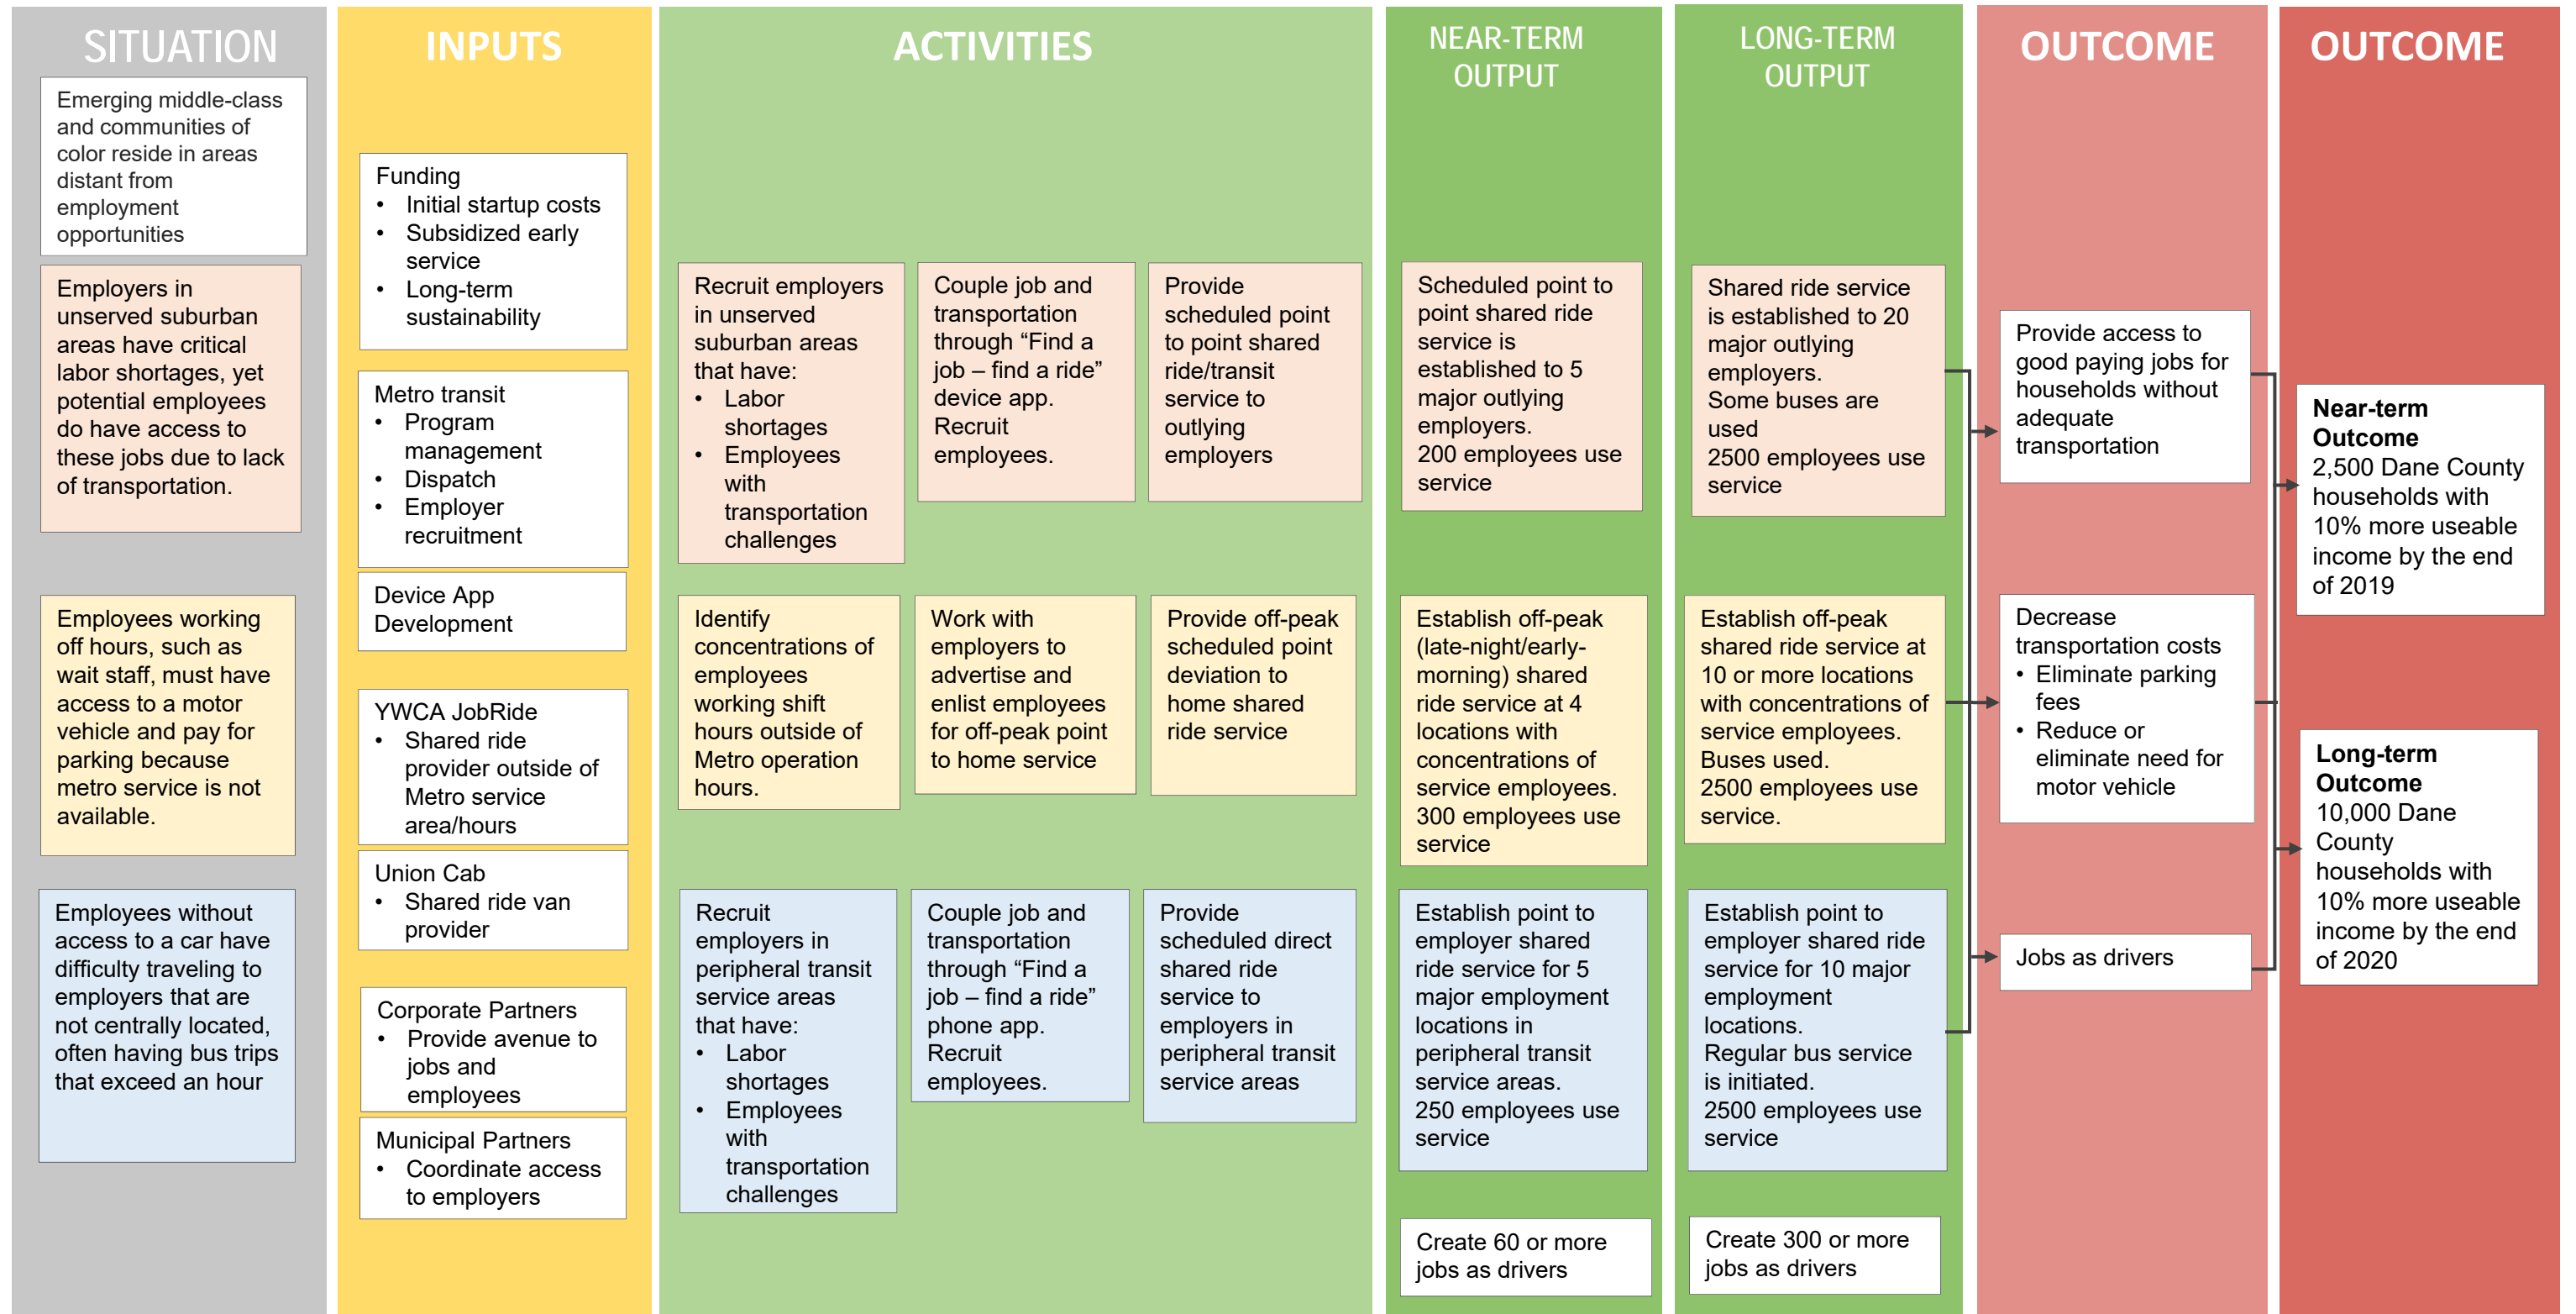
SITUATION

Emerging middle-class and communities of color reside in areas distant from employment opportunities

Employers in unserved suburban areas have critical labor shortages, yet potential employees do have access to these jobs due to lack of transportation.

Employees working off hours, such as wait staff, must have access to a motor vehicle and pay for parking because metro service is not available.

Employees without access to a car have difficulty traveling to employers that are not centrally located, often having bus trips that exceed an hour

INPUTS

Funding
• Initial startup costs
• Subsidized early service
• Long-term sustainability

Metro transit
• Program management
• Dispatch
• Employer recruitment

Device App Development

YWCA JobRide
• Shared ride provider outside of Metro service area/hours

Union Cab
• Shared ride van provider

Corporate Partners
• Provide avenue to jobs and employees

Municipal Partners
• Coordinate access to employers

ACTIVITIES

Recruit employers in unserved suburban areas that have:
• Labor shortages
• Employees with transportation challenges

Couple job and transportation through “Find a job – find a ride” device app. Recruit employees.

Provide scheduled point to point shared ride/transit service to outlying employers

Identify concentrations of employees working shift hours outside of Metro operation hours.

Work with employers to advertise and enlist employees for off-peak point to home service

Provide off-peak scheduled point deviation to home shared ride service

Recruit employers in peripheral transit service areas that have:
• Labor shortages
• Employees with transportation challenges

Couple job and transportation through “Find a job – find a ride” phone app. Recruit employees.

Provide scheduled direct shared ride service to employers in peripheral transit service areas

NEAR-TERM OUTPUT

Scheduled point to point shared ride service is established to 5 major outlying employers.
200 employees use service

Establish off-peak (late-night/early-morning) shared ride service at 4 locations with concentrations of service employees.
300 employees use service

Establish point to employer shared ride service for 5 major employment locations in peripheral transit service areas.
250 employees use service

Create 60 or more jobs as drivers

LONG-TERM OUTPUT

Shared ride service is established to 20 major outlying employers.
Some buses are used
2500 employees use service

Establish off-peak shared ride service at 10 or more locations with concentrations of service employees.
Buses used.
2500 employees use service.

Establish point to employer shared ride service for 10 major employment locations.
Regular bus service is initiated.
2500 employees use service

Create 300 or more jobs as drivers

OUTCOME

Provide access to good paying jobs for households without adequate transportation

Decrease transportation costs
• Eliminate parking fees
• Reduce or eliminate need for motor vehicle

Jobs as drivers

OUTCOME

Near-term Outcome
2,500 Dane County households with 10% more useable income by the end of 2019

Long-term Outcome
10,000 Dane County households with 10% more useable income by the end of 2020